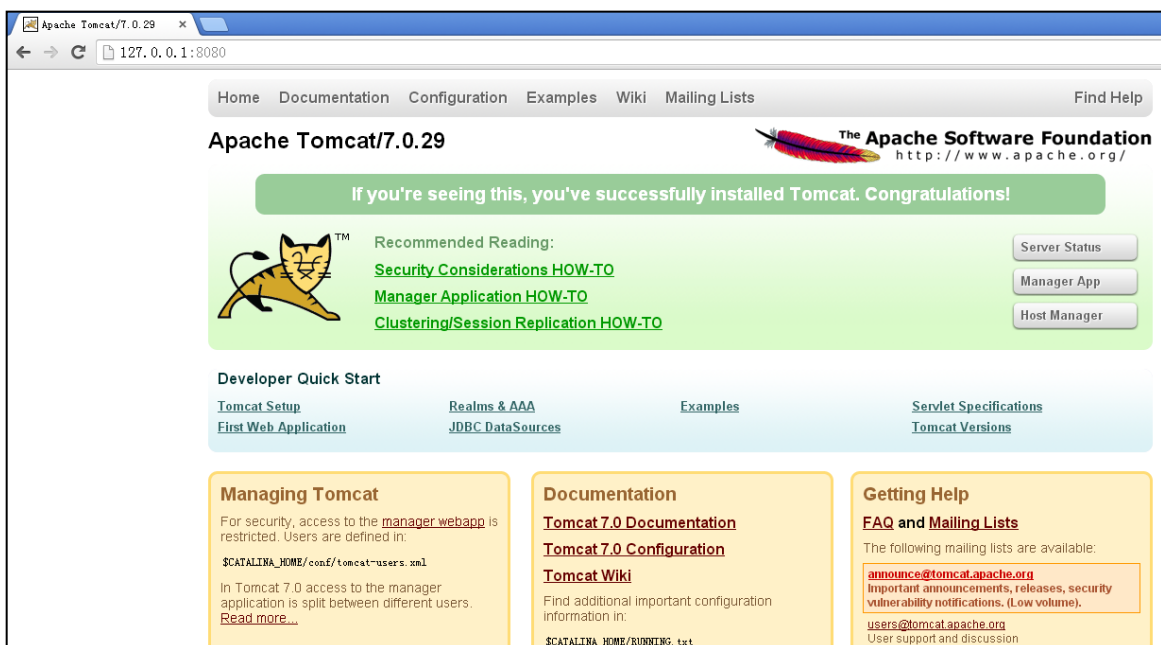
Apache Tomcat/7.0.29 ×

127.0.0.1:8080

Home Documentation Configuration Examples Wiki Mailing Lists Find Help

Apache Tomcat/7.0.29

The Apache Software Foundation
http://www.apache.org/

If you're seeing this, you've successfully installed Tomcat. Congratulations!

TM

Recommended Reading:
Security Considerations HOW-TO
Manager Application HOW-TO
Clustering/Session Replication HOW-TO

Server Status
Manager App
Host Manager

Developer Quick Start

| Tomcat Setup | Realms & AAA | Examples | Servlet Specifications |
|---|---|---|---|
| First Web Application | JDBC DataSources | | Tomcat Versions |

Managing Tomcat

For security, access to the manager webapp is restricted. Users are defined in:

$CATALINA_HOME/conf/tomcat-users.xml

In Tomcat 7.0 access to the manager application is split between different users. Read more...

Documentation

Tomcat 7.0 Documentation
Tomcat 7.0 Configuration
Tomcat Wiki

Find additional important configuration information in:

$CATALINA_HOME/RUNNING.txt

Getting Help

FAQ and Mailing Lists

The following mailing lists are available:

announce@tomcat.apache.org
Important announcements, releases, security vulnerability notifications. (Low volume).

users@tomcat.apache.org
User support and discussion